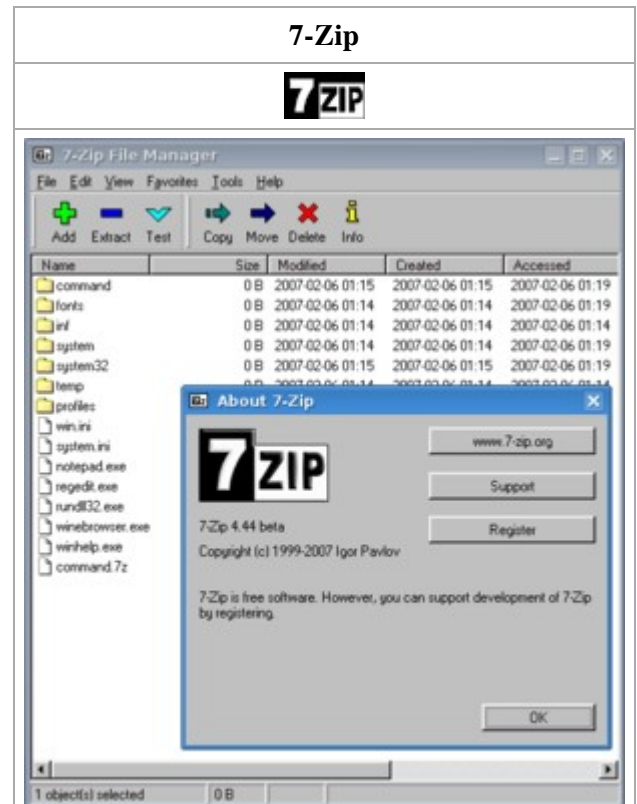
7-Zip

7ZIP

7-Zip File Manager

File Edit View Favorites Tools Help

Add Extract Test Copy Move Delete Info

| Name | Size | Modified | Created | Accessed |
|---|---|---|---|---|
| command | 0 B | 2007-02-06 01:15 | 2007-02-06 01:15 | 2007-02-06 01:19 |
| fonts | 0 B | 2007-02-06 01:14 | 2007-02-06 01:14 | 2007-02-06 01:19 |
| inf | 0 B | 2007-02-06 01:14 | 2007-02-06 01:14 | 2007-02-06 01:14 |
| system | 0 B | 2007-02-06 01:14 | 2007-02-06 01:14 | 2007-02-06 01:19 |
| system32 | 0 B | 2007-02-06 01:15 | 2007-02-06 01:15 | 2007-02-06 01:19 |
| temp | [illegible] | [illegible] | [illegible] | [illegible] |
| profiles | | | | |
| win.ini | | | | |
| system.ini | | | | |
| notepad.exe | | | | |
| regedit.exe | | | | |
| rundll32.exe | | | | |
| winebrowser.exe | | | | |
| winhelp.exe | | | | |
| command.7z | | | | |

About 7-Zip

7ZIP

www.7-zip.org

Support

Register

7-Zip 4.44 beta

Copyright (c) 1999-2007 Igor Pavlov

7-Zip is free software. However, you can support development of 7-Zip by registering.

OK

1 object(s) selected 0 B